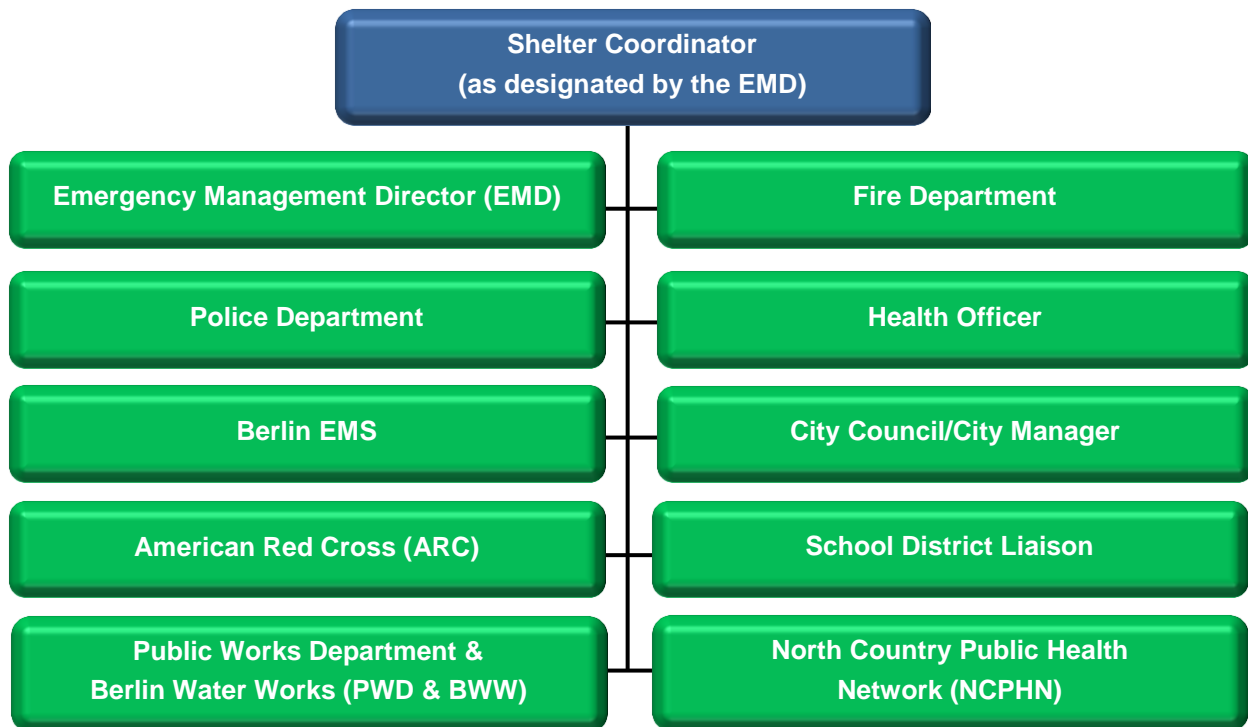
Shelter Coordinator
(as designated by the EMD)

Emergency Management Director (EMD)

Fire Department

Police Department

Health Officer

Berlin EMS

City Council/City Manager

American Red Cross (ARC)

School District Liaison

Public Works Department & Berlin Water Works (PWD & BWW)

North Country Public Health Network (NCPHN)